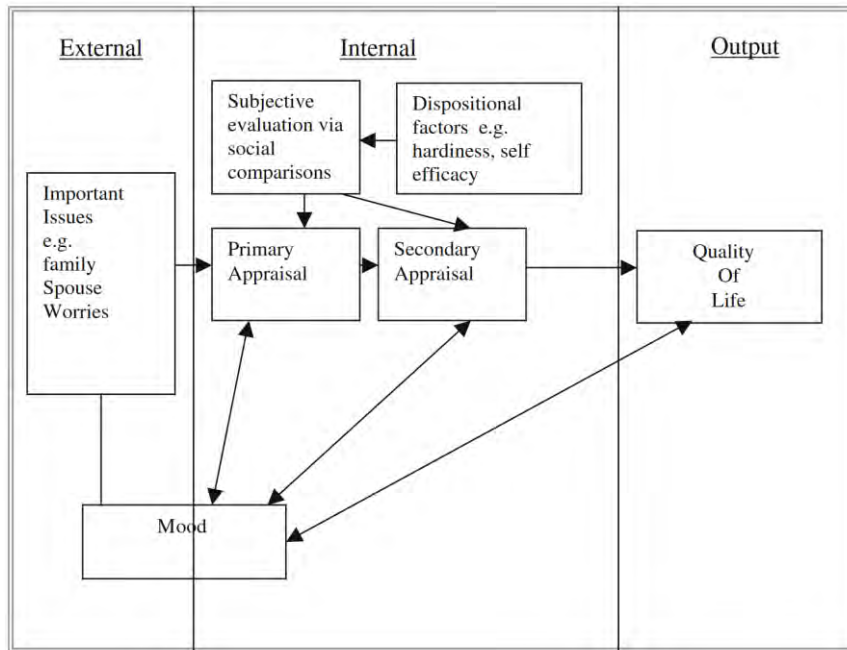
External

Internal

Output

Subjective evaluation via social comparisons

Dispositional factors e.g. hardiness, self efficacy

Important Issues e.g. family Spouse Worries

Primary Appraisal

Secondary Appraisal

Quality Of Life

Mood